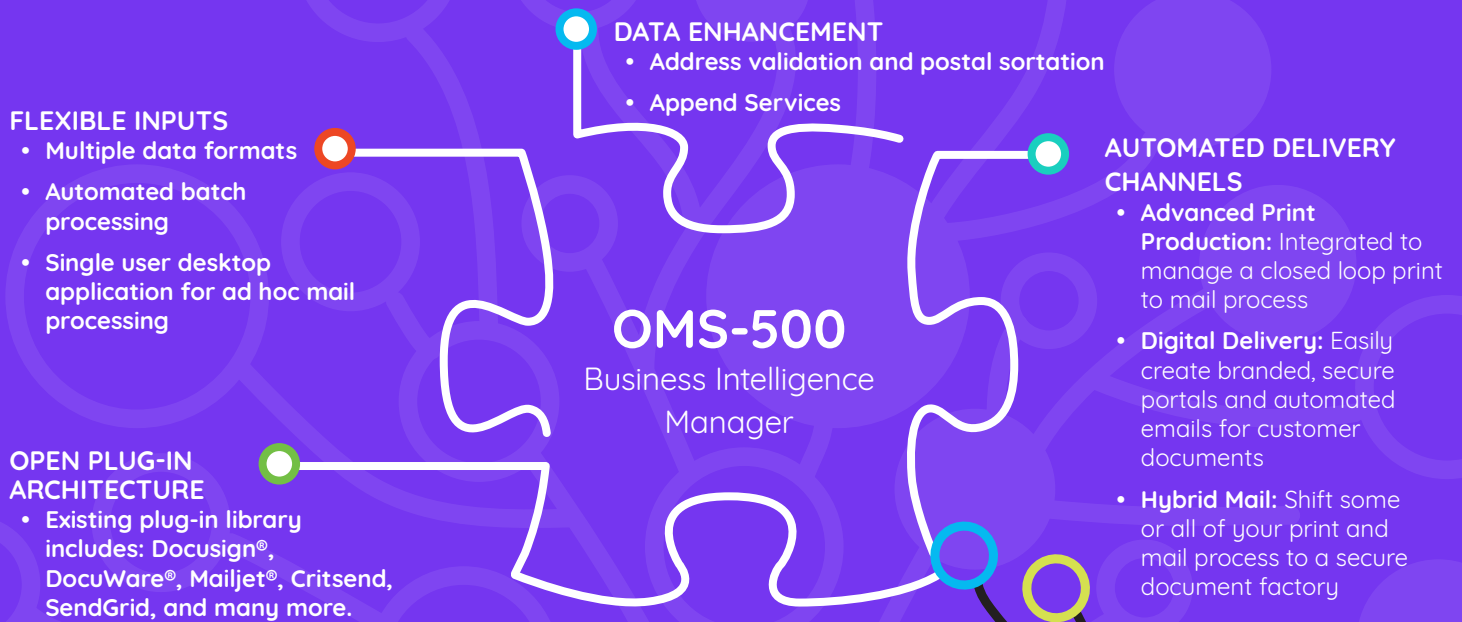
DATA ENHANCEMENT
• Address validation and postal sortation
• Append Services

FLEXIBLE INPUTS
• Multiple data formats
• Automated batch processing
• Single user desktop application for ad hoc mail processing

AUTOMATED DELIVERY CHANNELS
• Advanced Print Production: Integrated to manage a closed loop print to mail process
• Digital Delivery: Easily create branded, secure portals and automated emails for customer documents
• Hybrid Mail: Shift some or all of your print and mail process to a secure document factory

OMS-500
Business Intelligence Manager

OPEN PLUG-IN ARCHITECTURE
• Existing plug-in library includes: Docusign®, DocuWare®, Mailjet®, Critsend, SendGrid, and many more.